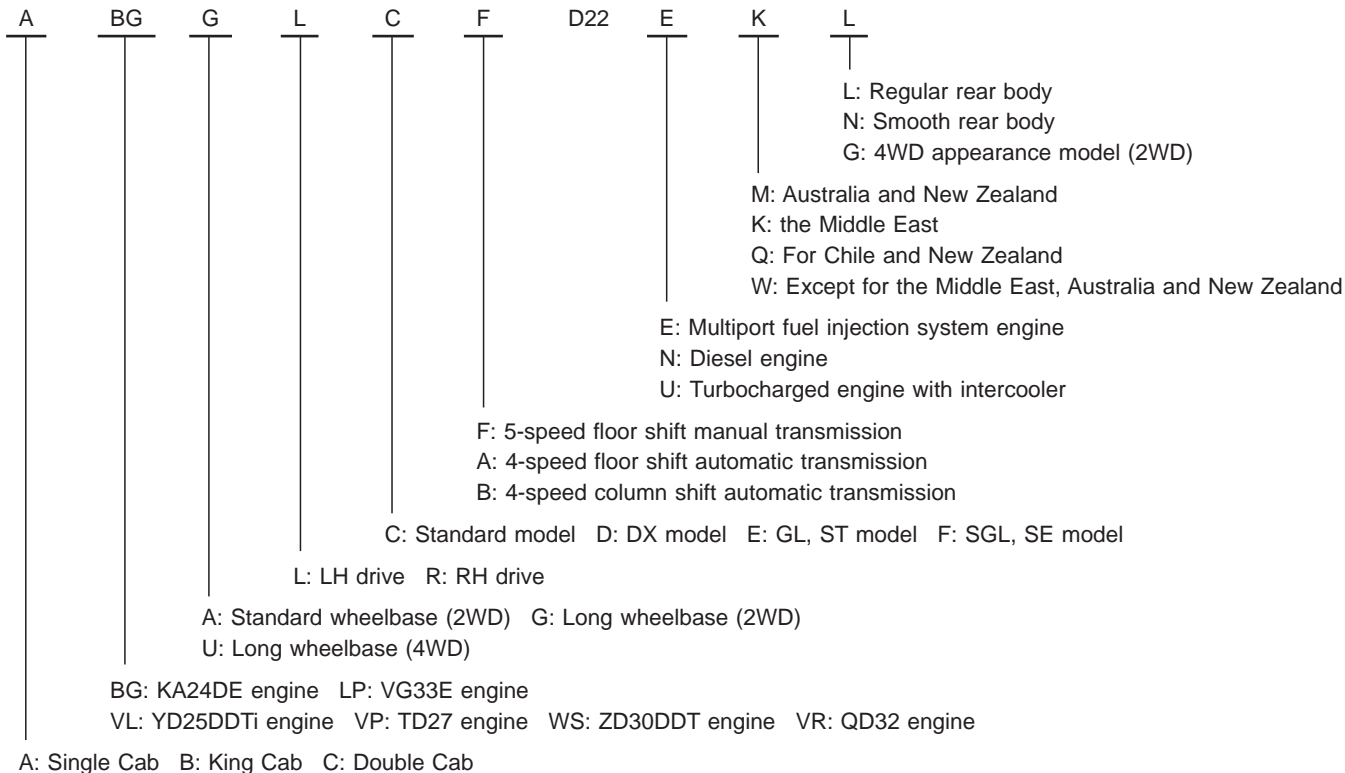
A BG G L C F D22 E K L

L: Regular rear body
N: Smooth rear body
G: 4WD appearance model (2WD)

M: Australia and New Zealand
K: the Middle East
Q: For Chile and New Zealand
W: Except for the Middle East, Australia and New Zealand

E: Multiport fuel injection system engine
N: Diesel engine
U: Turbocharged engine with intercooler

F: 5-speed floor shift manual transmission
A: 4-speed floor shift automatic transmission
B: 4-speed column shift automatic transmission

C: Standard model D: DX model E: GL, ST model F: SGL, SE model

L: LH drive R: RH drive

A: Standard wheelbase (2WD) G: Long wheelbase (2WD)
U: Long wheelbase (4WD)

BG: KA24DE engine LP: VG33E engine
VL: YD25DDTi engine VP: TD27 engine WS: ZD30DDT engine VR: QD32 engine

A: Single Cab B: King Cab C: Double Cab